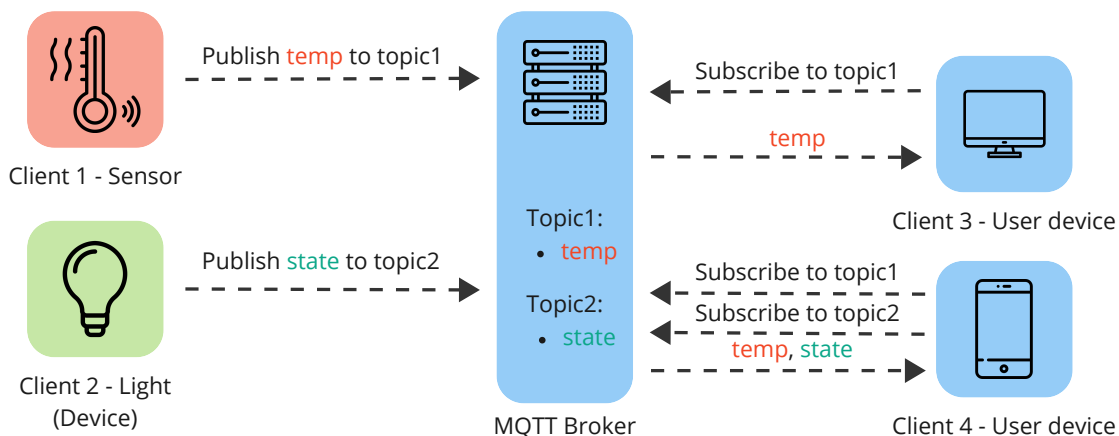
Client 1 - Sensor

Publish temp to topic1

Client 2 - Light (Device)

Publish state to topic2

Topic1:
• temp

Topic2:
• state

MQTT Broker

Subscribe to topic1

temp

Client 3 - User device

Subscribe to topic1

Subscribe to topic2

temp, state

Client 4 - User device